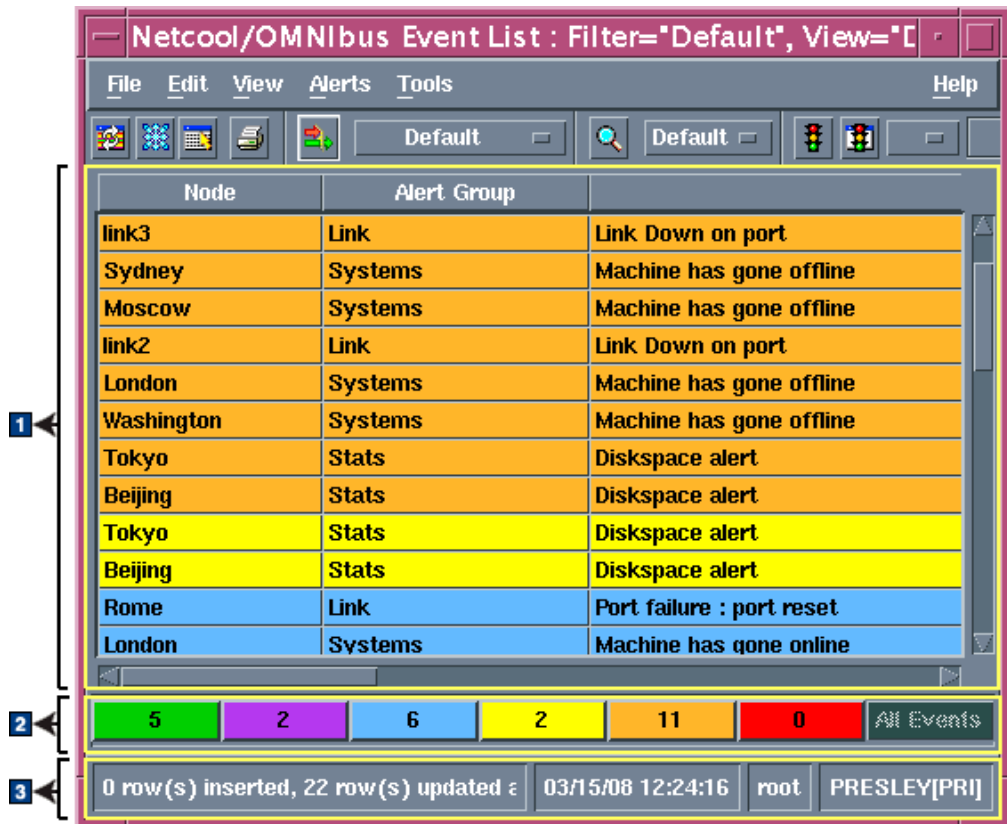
Netcool/OMNIbus Event List : Filter="Default", View="D

File Edit View Alerts Tools Help

Default Default

| Node | Alert Group | |
|---|---|---|
| link3 | Link | Link Down on port |
| Sydney | Systems | Machine has gone offline |
| Moscow | Systems | Machine has gone offline |
| link2 | Link | Link Down on port |
| London | Systems | Machine has gone offline |
| Washington | Systems | Machine has gone offline |
| Tokyo | Stats | Diskspace alert |
| Beijing | Stats | Diskspace alert |
| Tokyo | Stats | Diskspace alert |
| Beijing | Stats | Diskspace alert |
| Rome | Link | Port failure : port reset |
| London | Systems | Machine has gone online |

1

| 5 | 2 | 6 | 2 | 11 | 0 | All Events |
|---|---|---|---|---|---|---|

2

0 row(s) inserted, 22 row(s) updated a | 03/15/08 12:24:16 | root | PRESLEY[PRI]

3